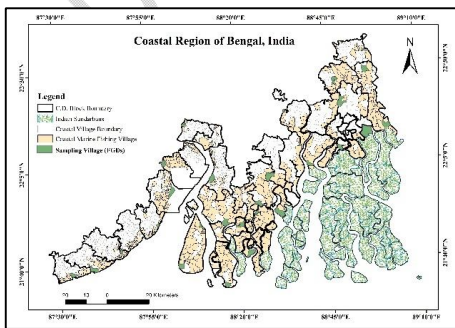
87°30'0"E
87°55'0"E
88°20'0"E
88°45'0"E
89°10'0"E

Coastal Region of Bengal, India

N

Legend
C.D. Block Boundary
Indian Sundarbans
Coastal Village Boundary
Coastal Marine Fishing Villages
Sampling Village (FGDs)

22°0'0"N
21°35'0"N
22°0'0"N
21°35'0"N

20 10 0 20 Kilometers

87°30'0"E
87°55'0"E
88°20'0"E
88°45'0"E
89°10'0"E